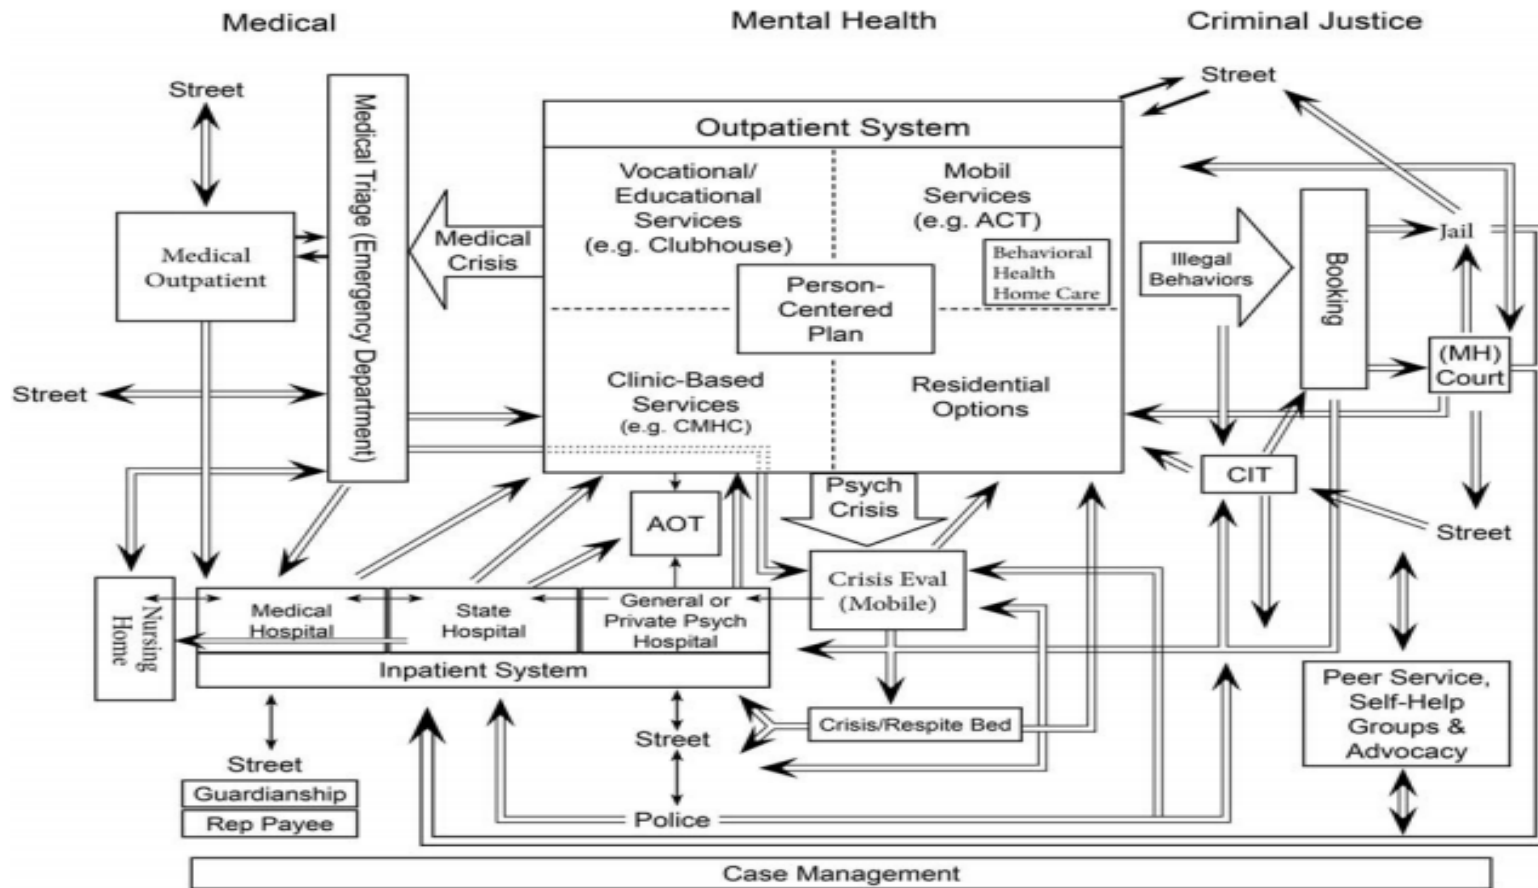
Medical

Mental Health

Criminal Justice

Street

Medical Triage (Emergency Department)

Medical Outpatient

Street

Outpatient System

Vocational/ Educational Services (e.g. Clubhouse)

Mobil Services (e.g. ACT)

Behavioral Health Home Care

Person-Centered Plan

Clinic-Based Services (e.g. CMHC)

Residential Options

Medical Crisis

Street

Illegal Behaviors

Booking

Jail

(MH) Court

CIT

Street

AOT

Psych Crisis

Crisis Eval (Mobile)

Nursing Home

Medical Hospital

State Hospital

General or Private Psych Hospital

Inpatient System

Crisis/Respite Bed

Street

Street

Guardianship

Rep Payee

Police

Peer Service, Self-Help Groups & Advocacy

Case Management